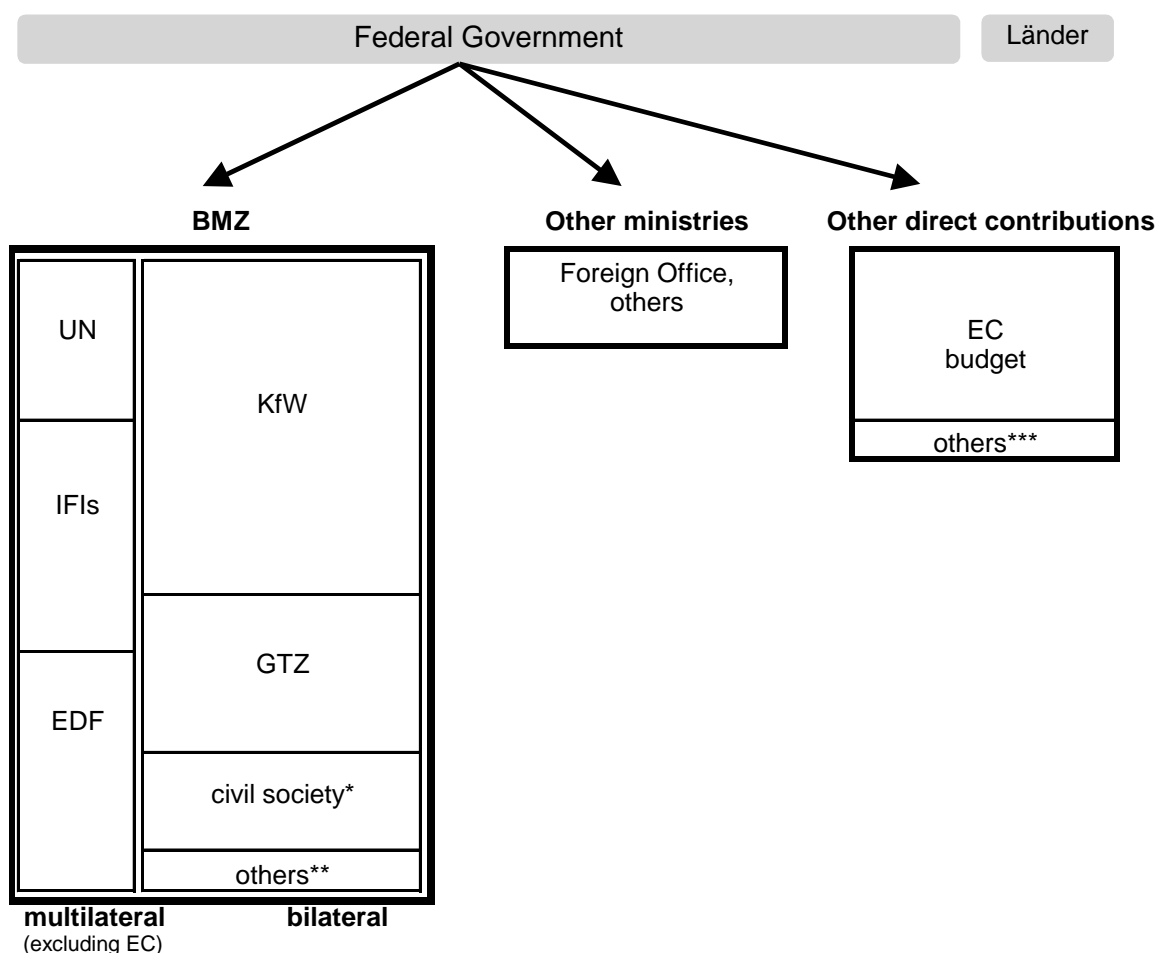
Federal Government

Länder

BMZ

Other ministries

Other direct contributions

UN

IFIs

EDF

KfW

GTZ

civil society*

others**

Foreign Office, others

EC budget

others***

multilateral (excluding EC)

bilateral